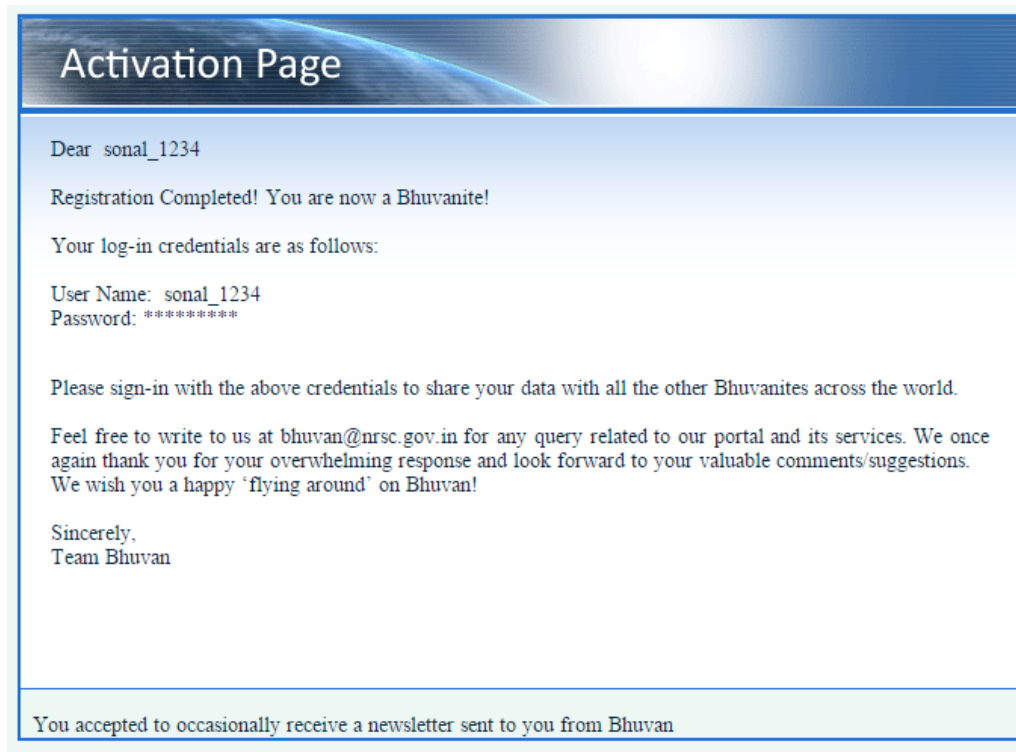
Activation Page

Dear sonal_1234

Registration Completed! You are now a Bhuvanite!

Your log-in credentials are as follows:

User Name: sonal_1234
Password: *********

Please sign-in with the above credentials to share your data with all the other Bhuvanites across the world.

Feel free to write to us at bhuvan@nrsc.gov.in for any query related to our portal and its services. We once again thank you for your overwhelming response and look forward to your valuable comments/suggestions. We wish you a happy 'flying around' on Bhuvan!

Sincerely,
Team Bhuvan

You accepted to occasionally receive a newsletter sent to you from Bhuvan